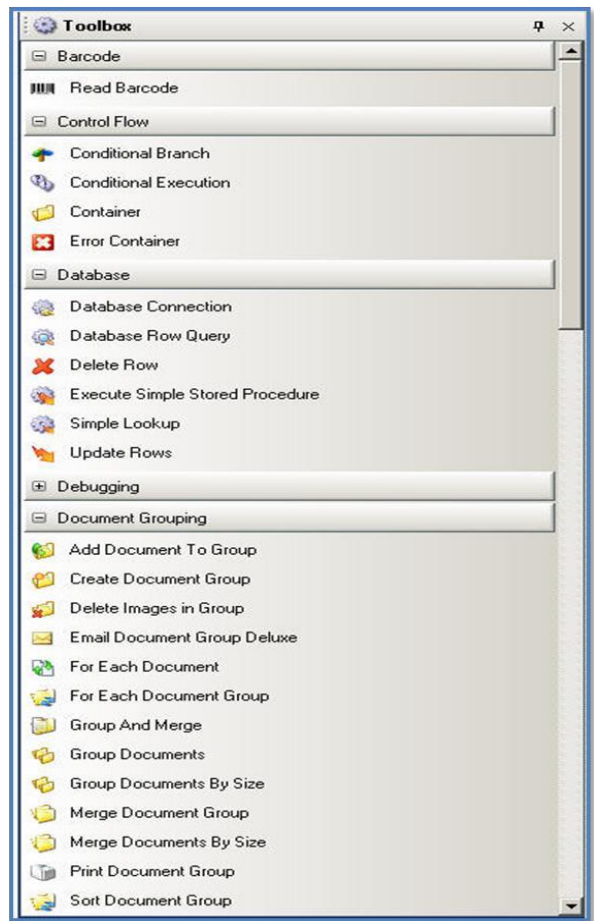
Toolbox

⊟ Barcode

Read Barcode

⊟ Control Flow

Conditional Branch

Conditional Execution

Container

Error Container

⊟ Database

Database Connection

Database Row Query

Delete Row

Execute Simple Stored Procedure

Simple Lookup

Update Rows

⊞ Debugging

⊟ Document Grouping

Add Document To Group

Create Document Group

Delete Images in Group

Email Document Group Deluxe

For Each Document

For Each Document Group

Group And Merge

Group Documents

Group Documents By Size

Merge Document Group

Merge Documents By Size

Print Document Group

Sort Document Group